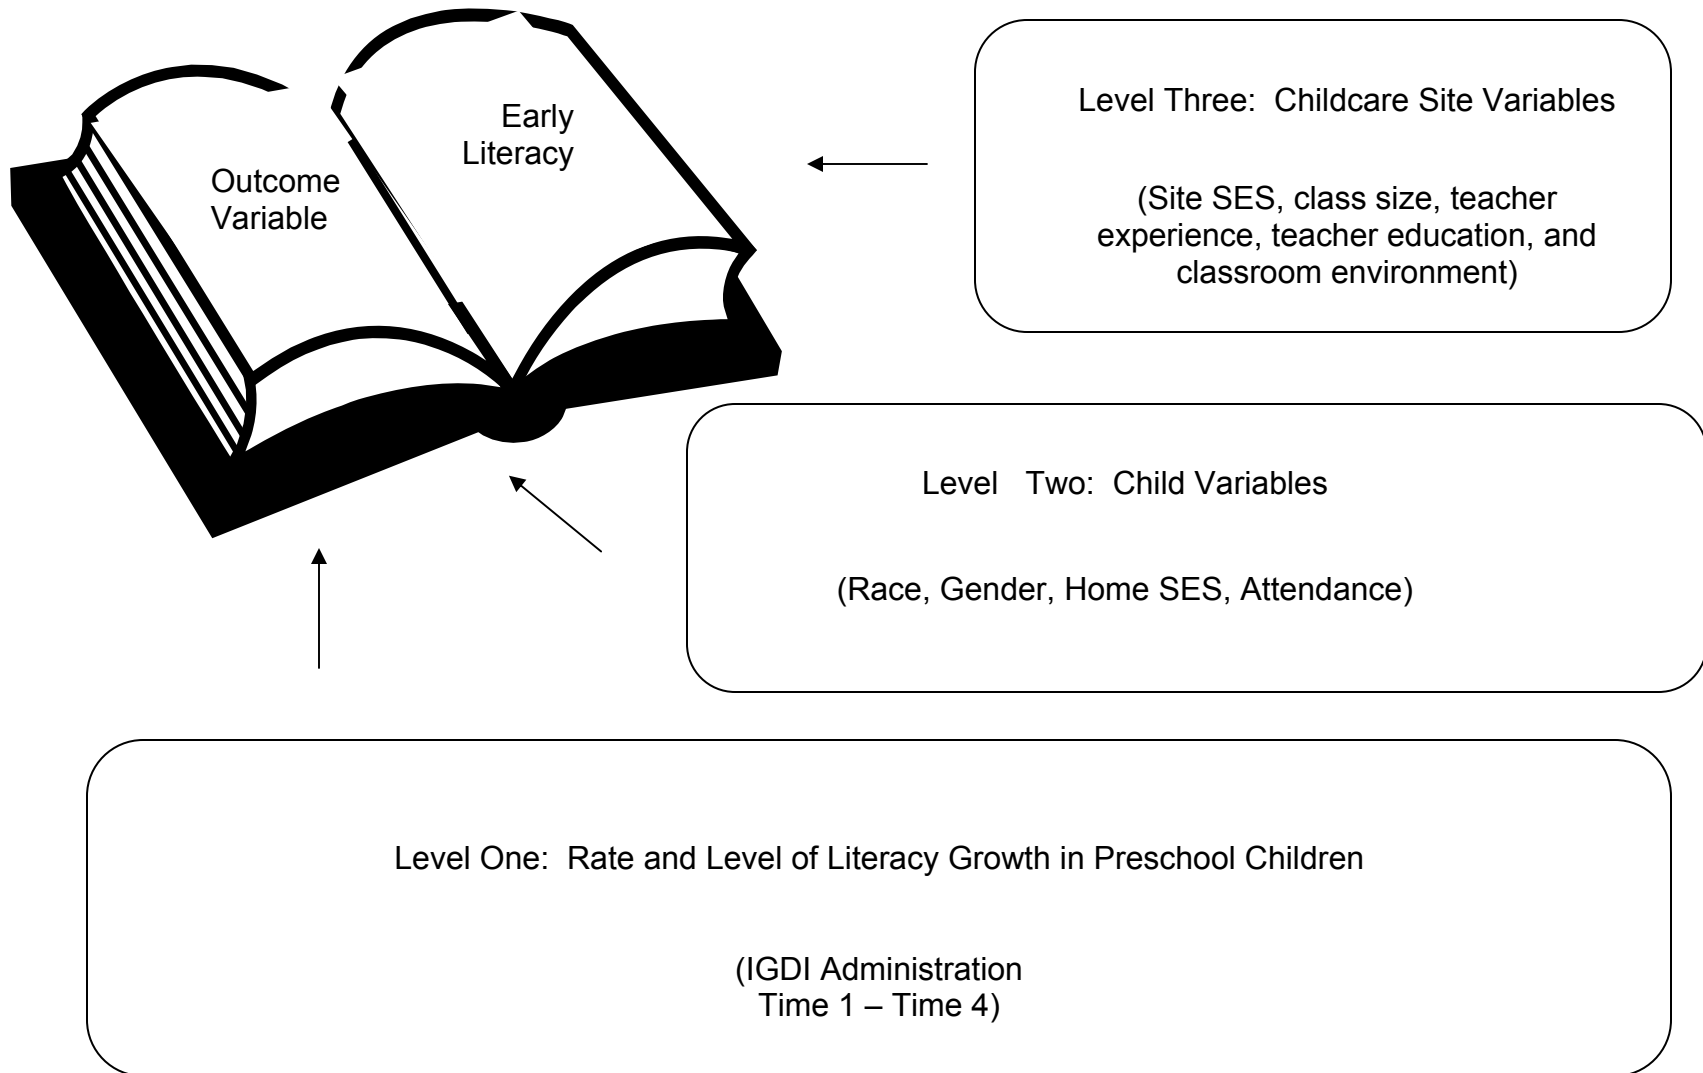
Early Literacy

Outcome Variable

Level Three: Childcare Site Variables

(Site SES, class size, teacher experience, teacher education, and classroom environment)

Level Two: Child Variables

(Race, Gender, Home SES, Attendance)

Level One: Rate and Level of Literacy Growth in Preschool Children

(IGDI Administration
Time 1 – Time 4)